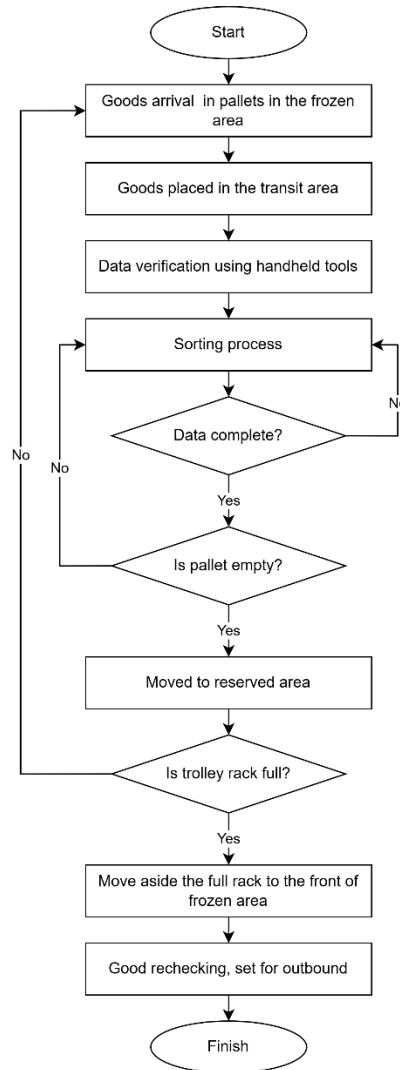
Start

Goods arrival in pallets in the frozen area

Goods placed in the transit area

Data verification using handheld tools

Sorting process

No

Data complete?

No

No

Yes

Is pallet empty?

Yes

Moved to reserved area

Is trolley rack full?

Yes

Move aside the full rack to the front of frozen area

Good rechecking, set for outbound

Finish